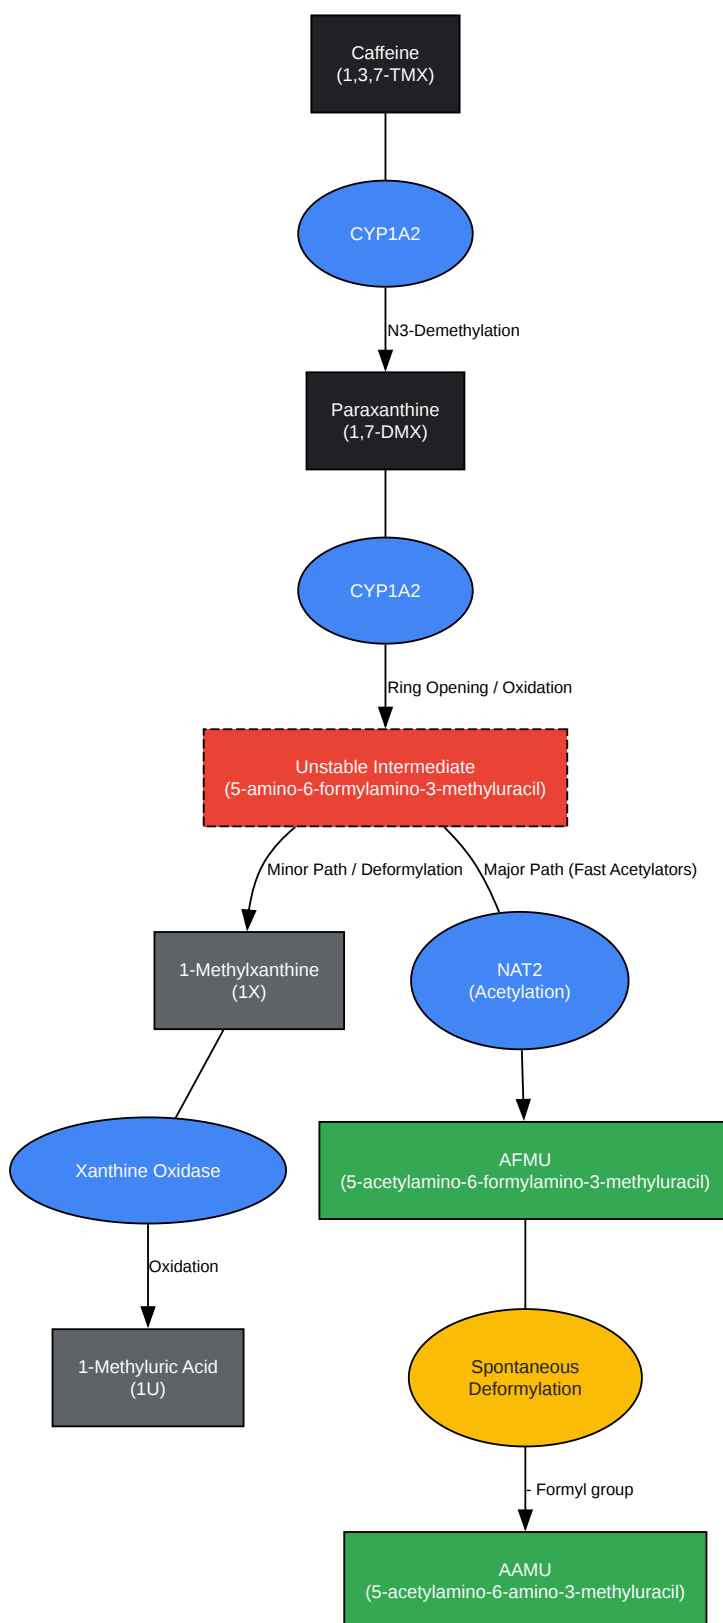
Caffeine
(1,3,7-TMX)

CYP1A2

N3-Demethylation

Paraxanthine
(1,7-DMX)

CYP1A2

Ring Opening / Oxidation

Unstable Intermediate
(5-amino-6-formylamino-3-methyluracil)

Minor Path / Deformylation

Major Path (Fast Acetylators)

1-Methylxanthine
(1X)

NAT2
(Acetylation)

Xanthine Oxidase

AFMU
(5-acetylamino-6-formylamino-3-methyluracil)

Oxidation

1-Methyluric Acid
(1U)

Spontaneous
Deformylation

- Formyl group

AAMU
(5-acetylamino-6-amino-3-methyluracil)